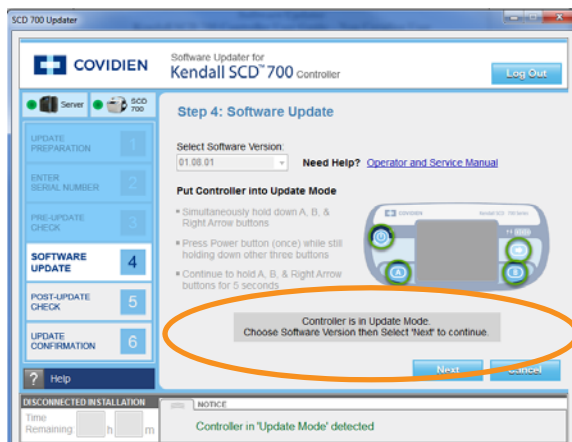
SCD 700 Updater

COVIDIEN

Software Updater for
Kendall SCD™ 700 Controller

Log Out

Server
SCD 700

Step 4: Software Update

UPDATE PREPARATION 1

ENTER SERIAL NUMBER 2

PRE-UPDATE CHECK 3

SOFTWARE UPDATE 4

POST-UPDATE CHECK 5

UPDATE CONFIRMATION 6

? Help

Select Software Version:
01.08.01

Need Help? Operator and Service Manual

Put Controller into Update Mode

• Simultaneously hold down A, B, & Right Arrow buttons

• Press Power button (once) while still holding down other three buttons

• Continue to hold A, B, & Right Arrow buttons for 5 seconds

COVIDIEN

Controller is in Update Mode.
Choose Software Version then Select 'Next' to continue.

Next
Cancel

DISCONNECTED INSTALLATION
Time Remaining: h m

NOTICE

Controller in 'Update Mode' detected